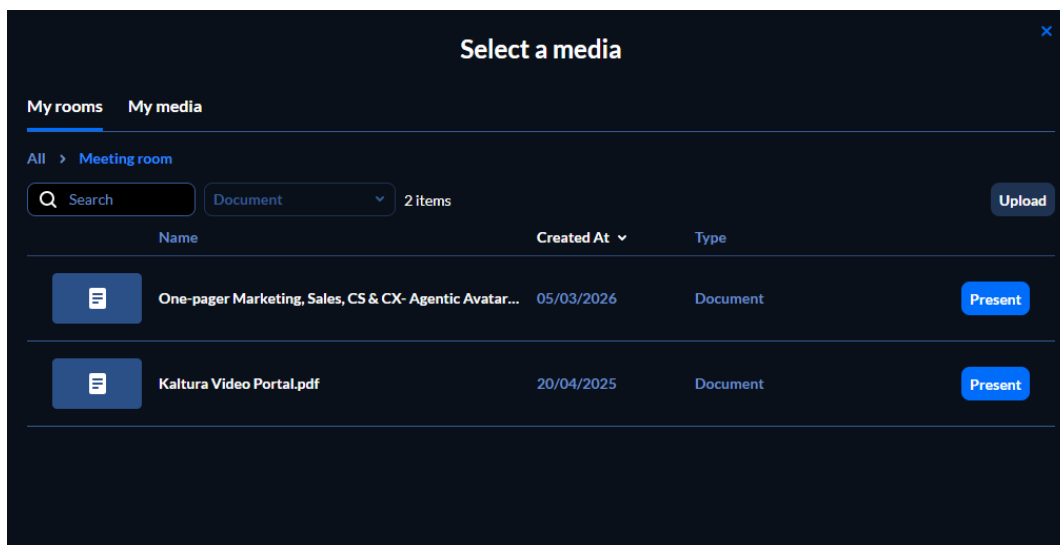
Select a media

×

My rooms My media

All > Meeting room

Search

Document

2 items

Upload

| Name | Created At | Type | |
|---|---|---|---|
| One-pager Marketing, Sales, CS & CX- Agentic Avatar... | 05/03/2026 | Document | Present |
| Kaltura Video Portal.pdf | 20/04/2025 | Document | Present |